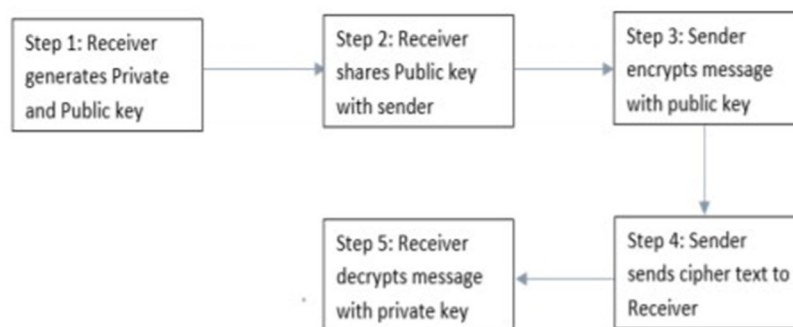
Step 1: Receiver generates Private and Public key

Step 2: Receiver shares Public key with sender

Step 3: Sender encrypts message with public key

Step 4: Sender sends cipher text to Receiver

Step 5: Receiver decrypts message with private key